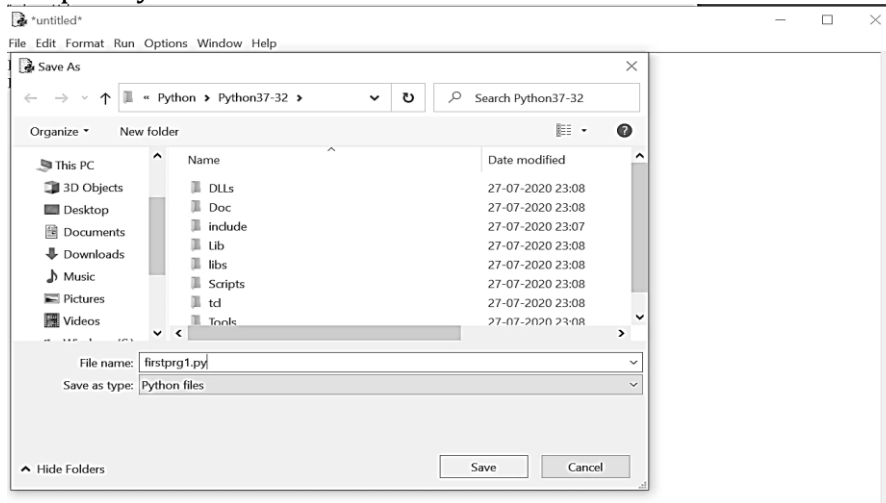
*untitled*

File Edit Format Run Options Window Help

Save As

« Python › Python37-32 ›

Search Python37-32

Organize ▾ New folder

This PC
3D Objects
Desktop
Documents
Downloads
Music
Pictures
Videos

| Name | Date modified |
|---|---|
| DLLs | 27-07-2020 23:08 |
| Doc | 27-07-2020 23:08 |
| include | 27-07-2020 23:07 |
| Lib | 27-07-2020 23:08 |
| libs | 27-07-2020 23:08 |
| Scripts | 27-07-2020 23:08 |
| tcl | 27-07-2020 23:08 |
| Tools | 27-07-2020 23:08 |

File name: firstprg1.py

Save as type: Python files

Hide Folders

Save

Cancel